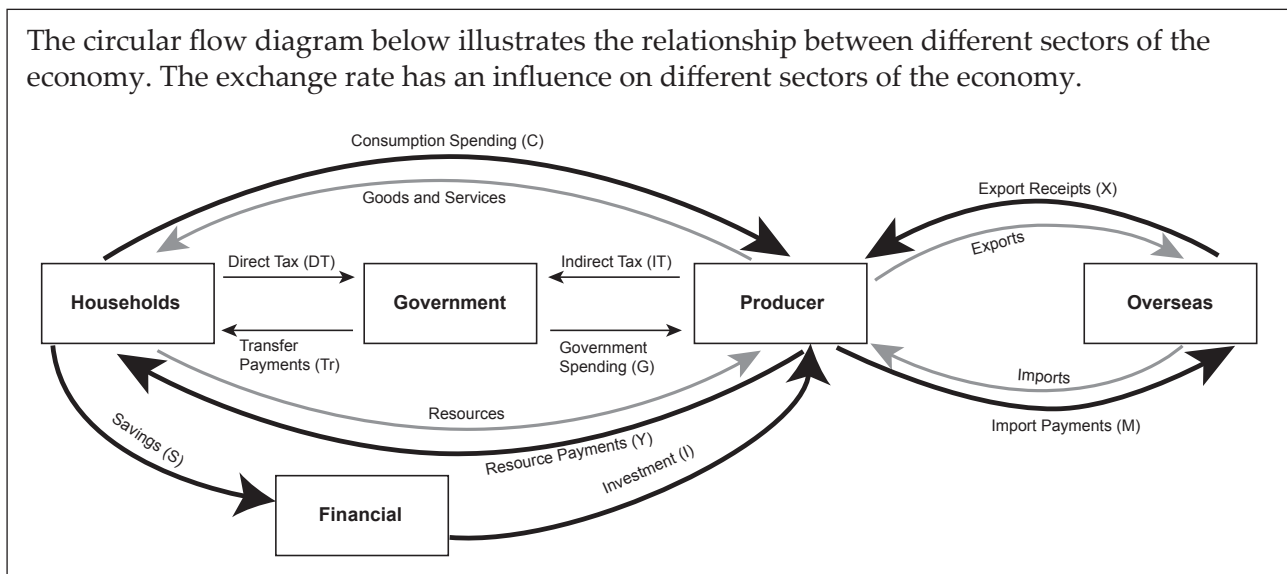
The circular flow diagram below illustrates the relationship between different sectors of the economy. The exchange rate has an influence on different sectors of the economy.

Consumption Spending (C)

Goods and Services

Export Receipts (X)

Exports

Direct Tax (DT)

Indirect Tax (IT)

Households

Government

Producer

Overseas

Transfer Payments (Tr)

Government Spending (G)

Imports

Resources

Import Payments (M)

Savings (S)

Resource Payments (Y)

Investment (I)

Financial